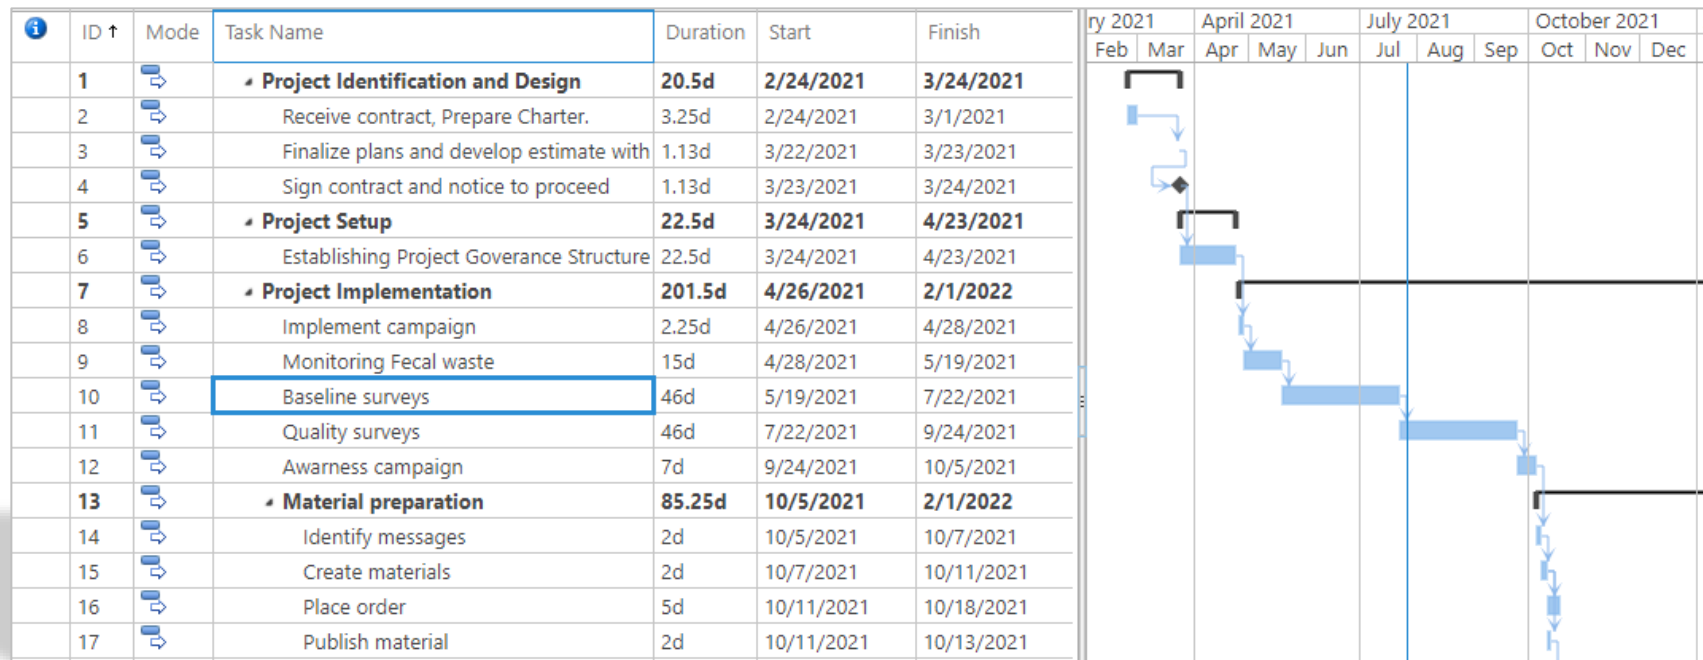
| | ID ↑ | Mode | Task Name | Duration | Start | Finish |
|---|---|---|---|---|---|---|
| | 1 | | ◢ Project Identification and Design | 20.5d | 2/24/2021 | 3/24/2021 |
| | 2 | | Receive contract, Prepare Charter. | 3.25d | 2/24/2021 | 3/1/2021 |
| | 3 | | Finalize plans and develop estimate with | 1.13d | 3/22/2021 | 3/23/2021 |
| | 4 | | Sign contract and notice to proceed | 1.13d | 3/23/2021 | 3/24/2021 |
| | 5 | | ◢ Project Setup | 22.5d | 3/24/2021 | 4/23/2021 |
| | 6 | | Establishing Project Goverance Structure | 22.5d | 3/24/2021 | 4/23/2021 |
| | 7 | | ◢ Project Implementation | 201.5d | 4/26/2021 | 2/1/2022 |
| | 8 | | Implement campaign | 2.25d | 4/26/2021 | 4/28/2021 |
| | 9 | | Monitoring Fecal waste | 15d | 4/28/2021 | 5/19/2021 |
| | 10 | | Baseline surveys | 46d | 5/19/2021 | 7/22/2021 |
| | 11 | | Quality surveys | 46d | 7/22/2021 | 9/24/2021 |
| | 12 | | Awarness campaign | 7d | 9/24/2021 | 10/5/2021 |
| | 13 | | ◢ Material preparation | 85.25d | 10/5/2021 | 2/1/2022 |
| | 14 | | Identify messages | 2d | 10/5/2021 | 10/7/2021 |
| | 15 | | Create materials | 2d | 10/7/2021 | 10/11/2021 |
| | 16 | | Place order | 5d | 10/11/2021 | 10/18/2021 |
| | 17 | | Publish material | 2d | 10/11/2021 | 10/13/2021 |

ry 2021 | April 2021 | July 2021 | October 2021
Feb | Mar | Apr | May | Jun | Jul | Aug | Sep | Oct | Nov | Dec